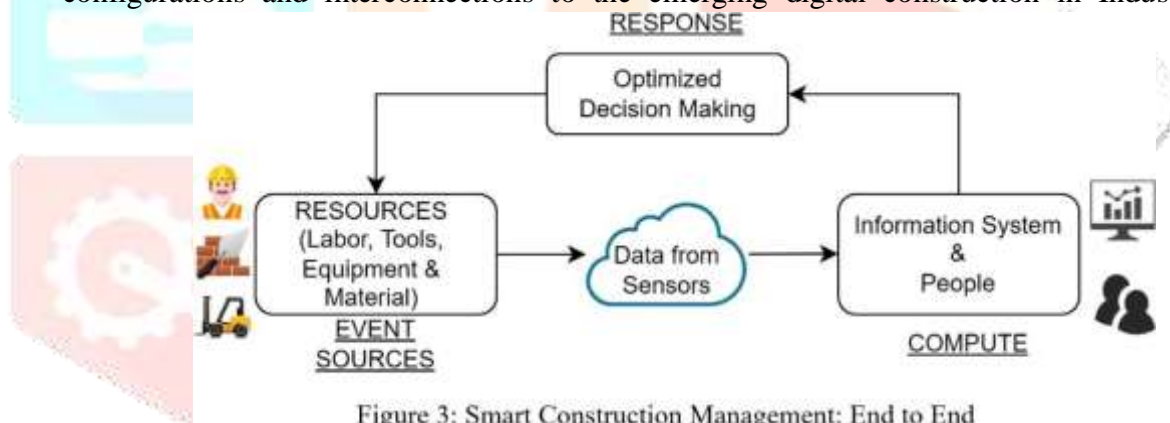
configurations and interconnections to the emerging digital construction in Indus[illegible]

RESPONSE

Optimized Decision Making

RESOURCES (Labor, Tools, Equipment & Material)

EVENT SOURCES

Data from Sensors

Information System & People

COMPUTE

Figure 3: Smart Construction Management: End to End